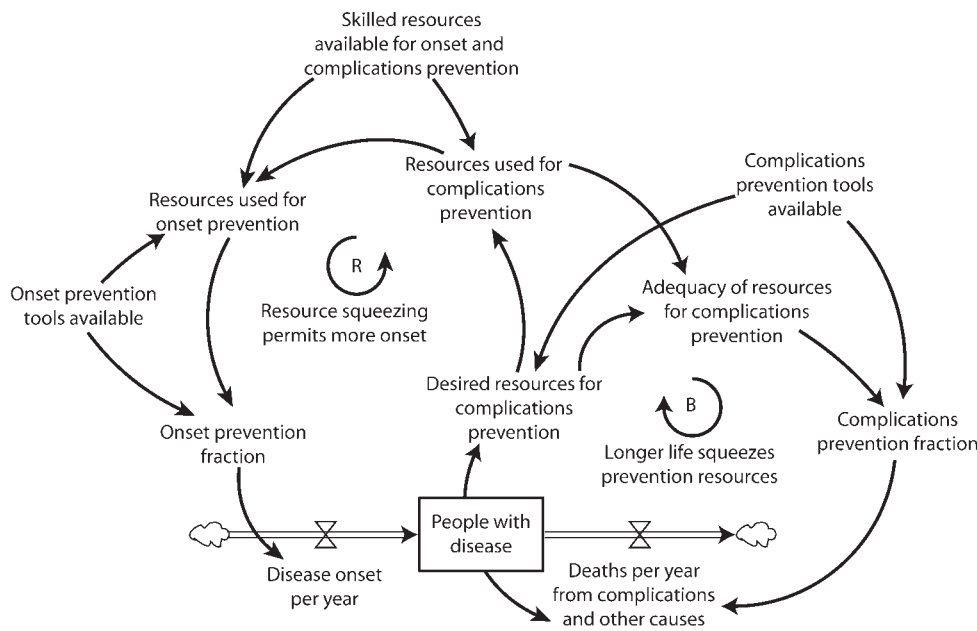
Skilled resources available for onset and complications prevention

Resources used for complications prevention

Resources used for onset prevention

Complications prevention tools available

R

Resource squeezing permits more onset

Onset prevention tools available

Adequacy of resources for complications prevention

Desired resources for complications prevention

B

Longer life squeezes prevention resources

Onset prevention fraction

Complications prevention fraction

People with disease

Disease onset per year

Deaths per year from complications and other causes